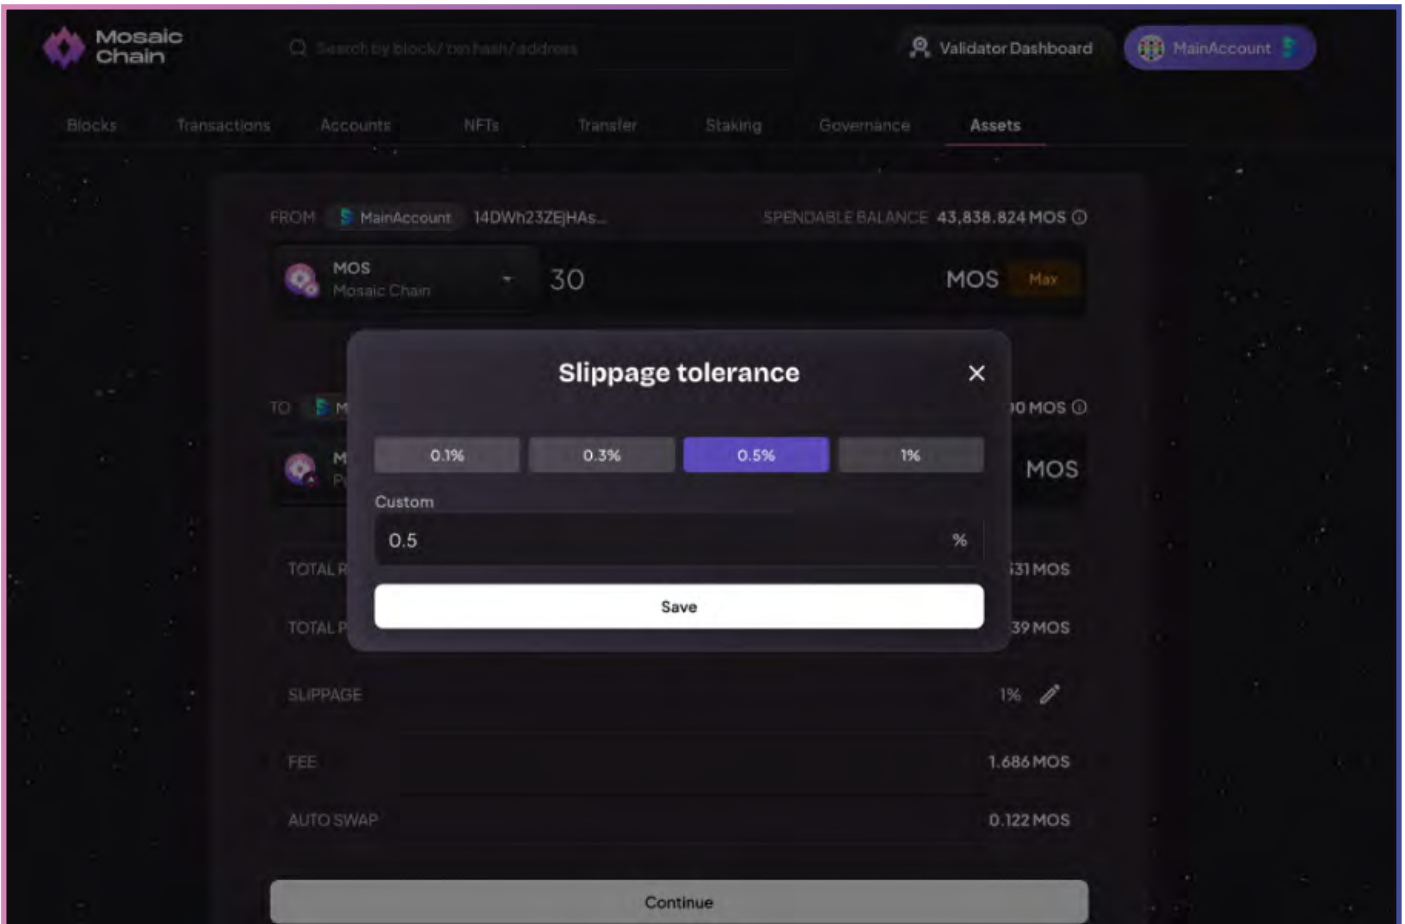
Mosaic Chain

Search by block/ txn hash/ address

Validator Dashboard

MainAccount

Blocks Transactions Accounts NFTs Transfer Staking Governance Assets

FROM MainAccount 14DWh23ZEjHAs...

SPENDABLE BALANCE 43,838.824 MOS

MOS
Mosaic Chain

30

MOS Max

TO M

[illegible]0 MOS

M
P

MOS

TOTAL R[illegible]

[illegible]31 MOS

TOTAL P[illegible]

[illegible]39 MOS

Slippage tolerance

0.1% 0.3% 0.5% 1%

Custom

0.5 %

Save

SLIPPAGE 1%

FEE 1.686 MOS

AUTO SWAP 0.122 MOS

Continue